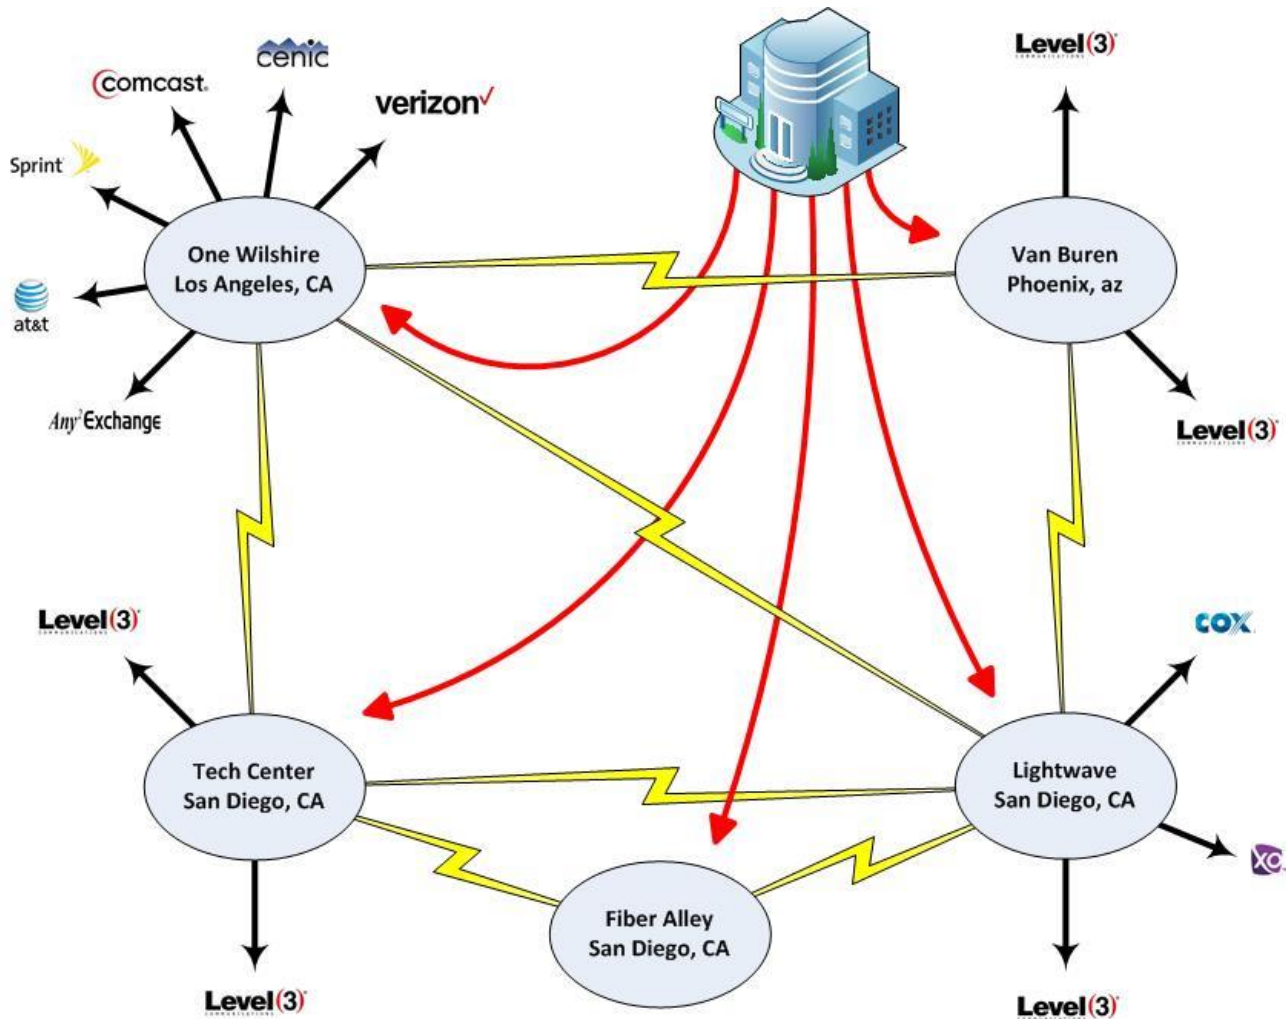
cenic
Comcast
verizon
Sprint
at&t
Any2Exchange
Level(3)
One Wilshire
Los Angeles, CA
Van Buren
Phoenix, az
Level(3)
Level(3)
cox
Level(3)
Tech Center
San Diego, CA
Lightwave
San Diego, CA
XO
Fiber Alley
San Diego, CA
Level(3)
Level(3)